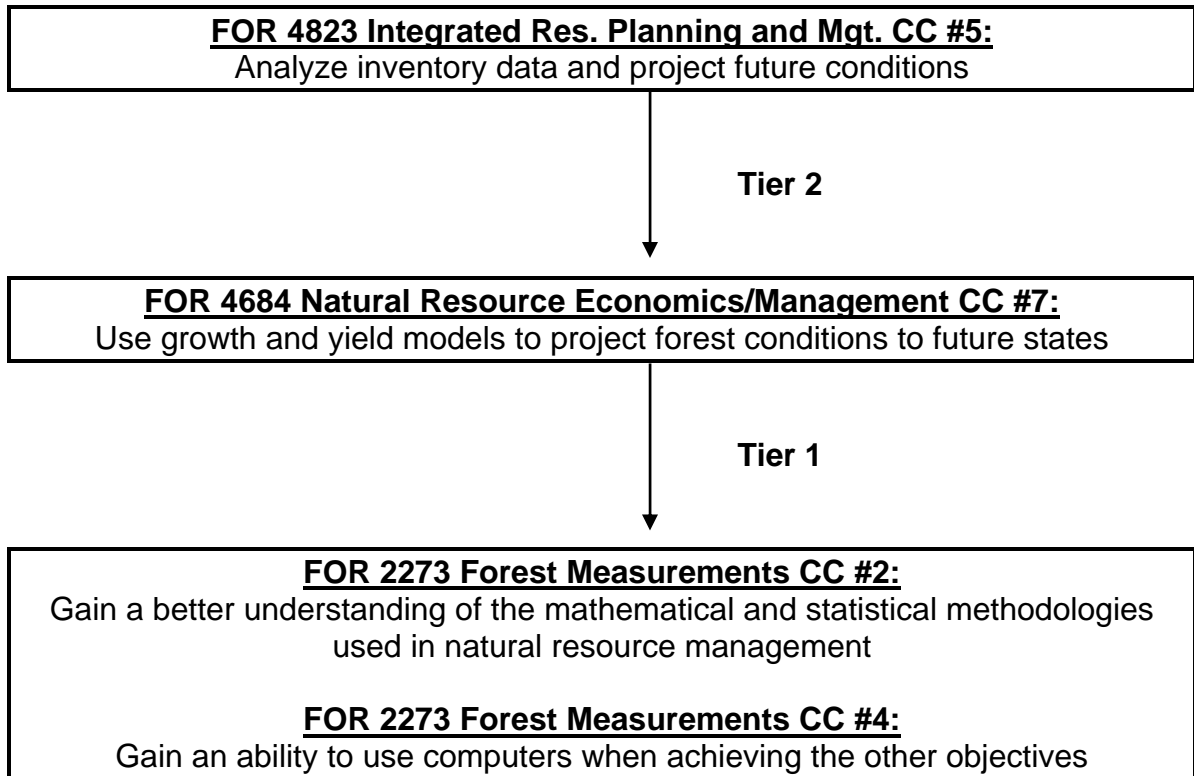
FOR 4823 Integrated Res. Planning and Mgt. CC #5:
Analyze inventory data and project future conditions

Tier 2

FOR 4684 Natural Resource Economics/Management CC #7:
Use growth and yield models to project forest conditions to future states

Tier 1

FOR 2273 Forest Measurements CC #2:
Gain a better understanding of the mathematical and statistical methodologies used in natural resource management

FOR 2273 Forest Measurements CC #4:
Gain an ability to use computers when achieving the other objectives